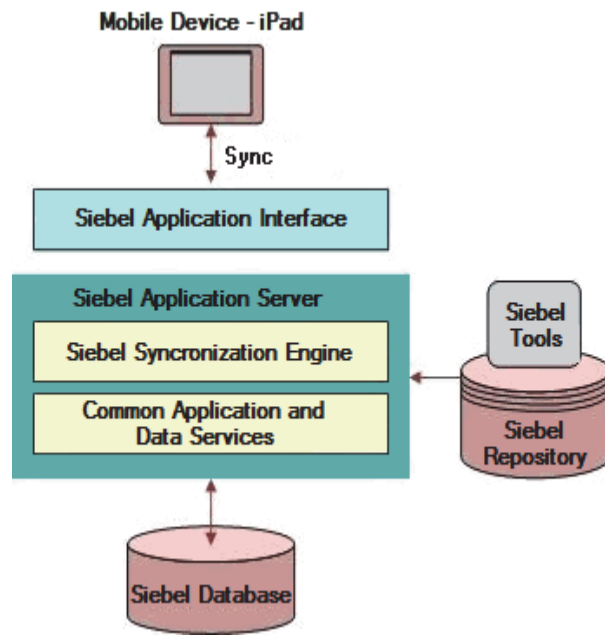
Mobile Device - iPad

Sync

Siebel Application Interface

Siebel Application Server

Siebel Syncronization Engine

Common Application and Data Services

Siebel Tools

Siebel Repository

Siebel Database